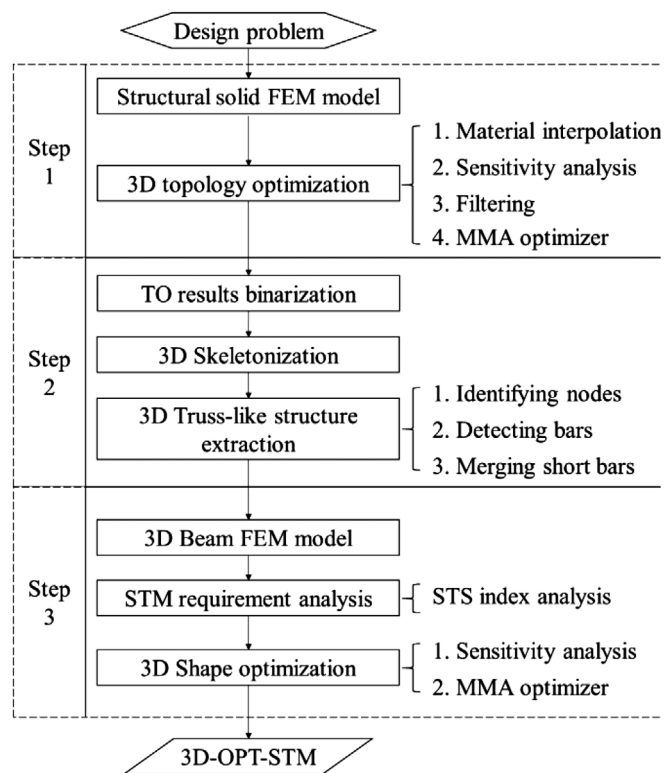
Design problem

Step 1

Structural solid FEM model

3D topology optimization

1. Material interpolation
2. Sensitivity analysis
3. Filtering
4. MMA optimizer

Step 2

TO results binarization

3D Skeletonization

3D Truss-like structure extraction

1. Identifying nodes
2. Detecting bars
3. Merging short bars

Step 3

3D Beam FEM model

STM requirement analysis

STS index analysis

3D Shape optimization

1. Sensitivity analysis
2. MMA optimizer

3D-OPT-STM